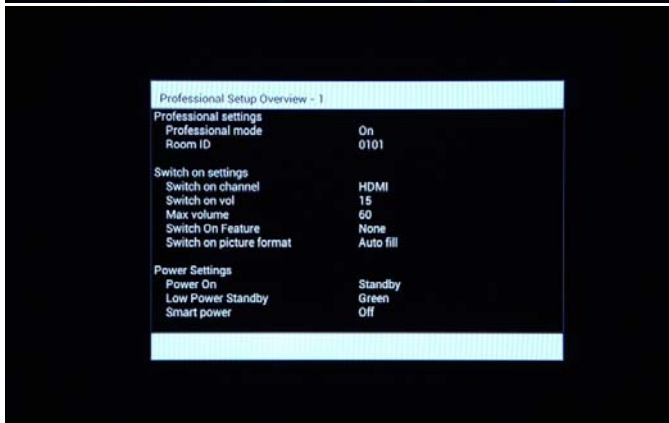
Professional Setup Overview - 1

Professional settings

| | |
|---|---|
| Professional mode | On |
| Room ID | 0101 |

Switch on settings

| | |
|---|---|
| Switch on channel | HDMI |
| Switch on vol | 15 |
| Max volume | 60 |
| Switch On Feature | None |
| Switch on picture format | Auto fill |

Power Settings

| | |
|---|---|
| Power On | Standby |
| Low Power Standby | Green |
| Smart power | Off |